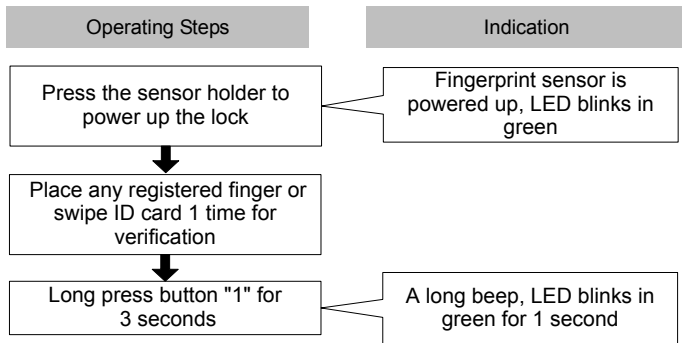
Operating Steps

Indication

Press the sensor holder to power up the lock

Fingerprint sensor is powered up, LED blinks in green

Place any registered finger or swipe ID card 1 time for verification

Long press button "1" for 3 seconds

A long beep, LED blinks in green for 1 second